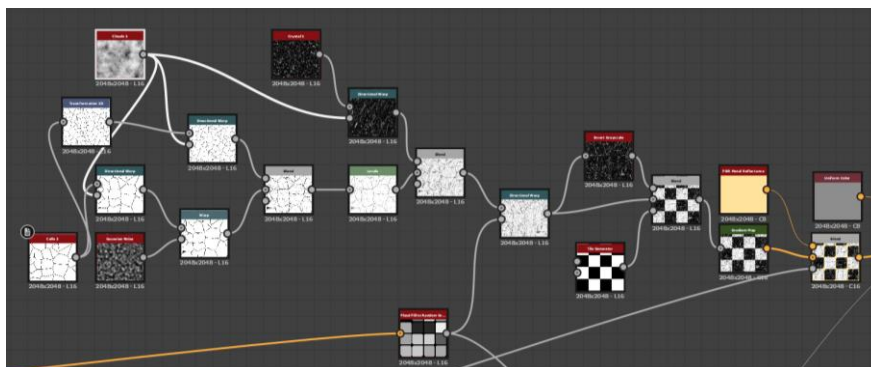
Clouds 2
2048x2048 - L16

Dust
2048x2048 - L16

Tile Generator
2048x2048 - L16

Directional Warp
2048x2048 - L16

Directional Warp
2048x2048 - L16

Directional Warp
2048x2048 - L16

Warp
2048x2048 - L16

Blend
2048x2048 - L16

Levels
2048x2048 - L16

Blend
2048x2048 - L16

Directional Warp
2048x2048 - L16

Invert Grayscale
2048x2048 - L16

Blend
2048x2048 - L16

Tile Generator
2048x2048 - L16

PBR Metal Reflectance
2048x2048 - C8

Gradient Map
2048x2048 - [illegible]

Uniform Color
2048x2048 - C8

Blend
2048x2048 - C16

Cells 1
2048x2048 - L16

Gaussian Noise
2048x2048 - L16

Shape Splatter Random Gr...
2048x2048 - L16